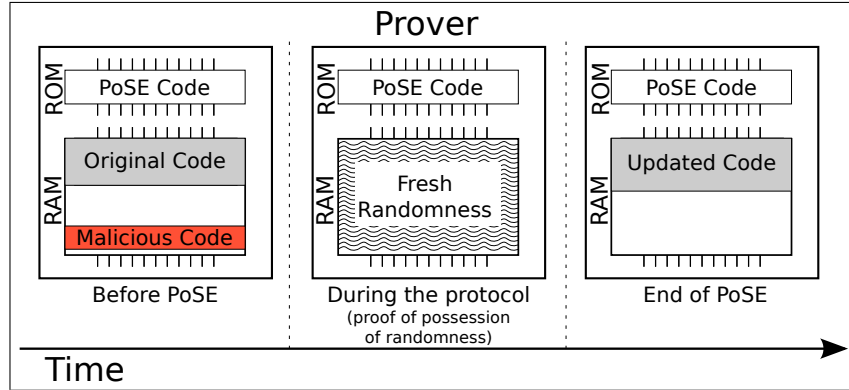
Prover

ROM
PoSE Code
RAM
Original Code
Malicious Code
Before PoSE

ROM
PoSE Code
RAM
Fresh Randomness
During the protocol
(proof of possession of randomness)

ROM
PoSE Code
RAM
Updated Code
End of PoSE

Time